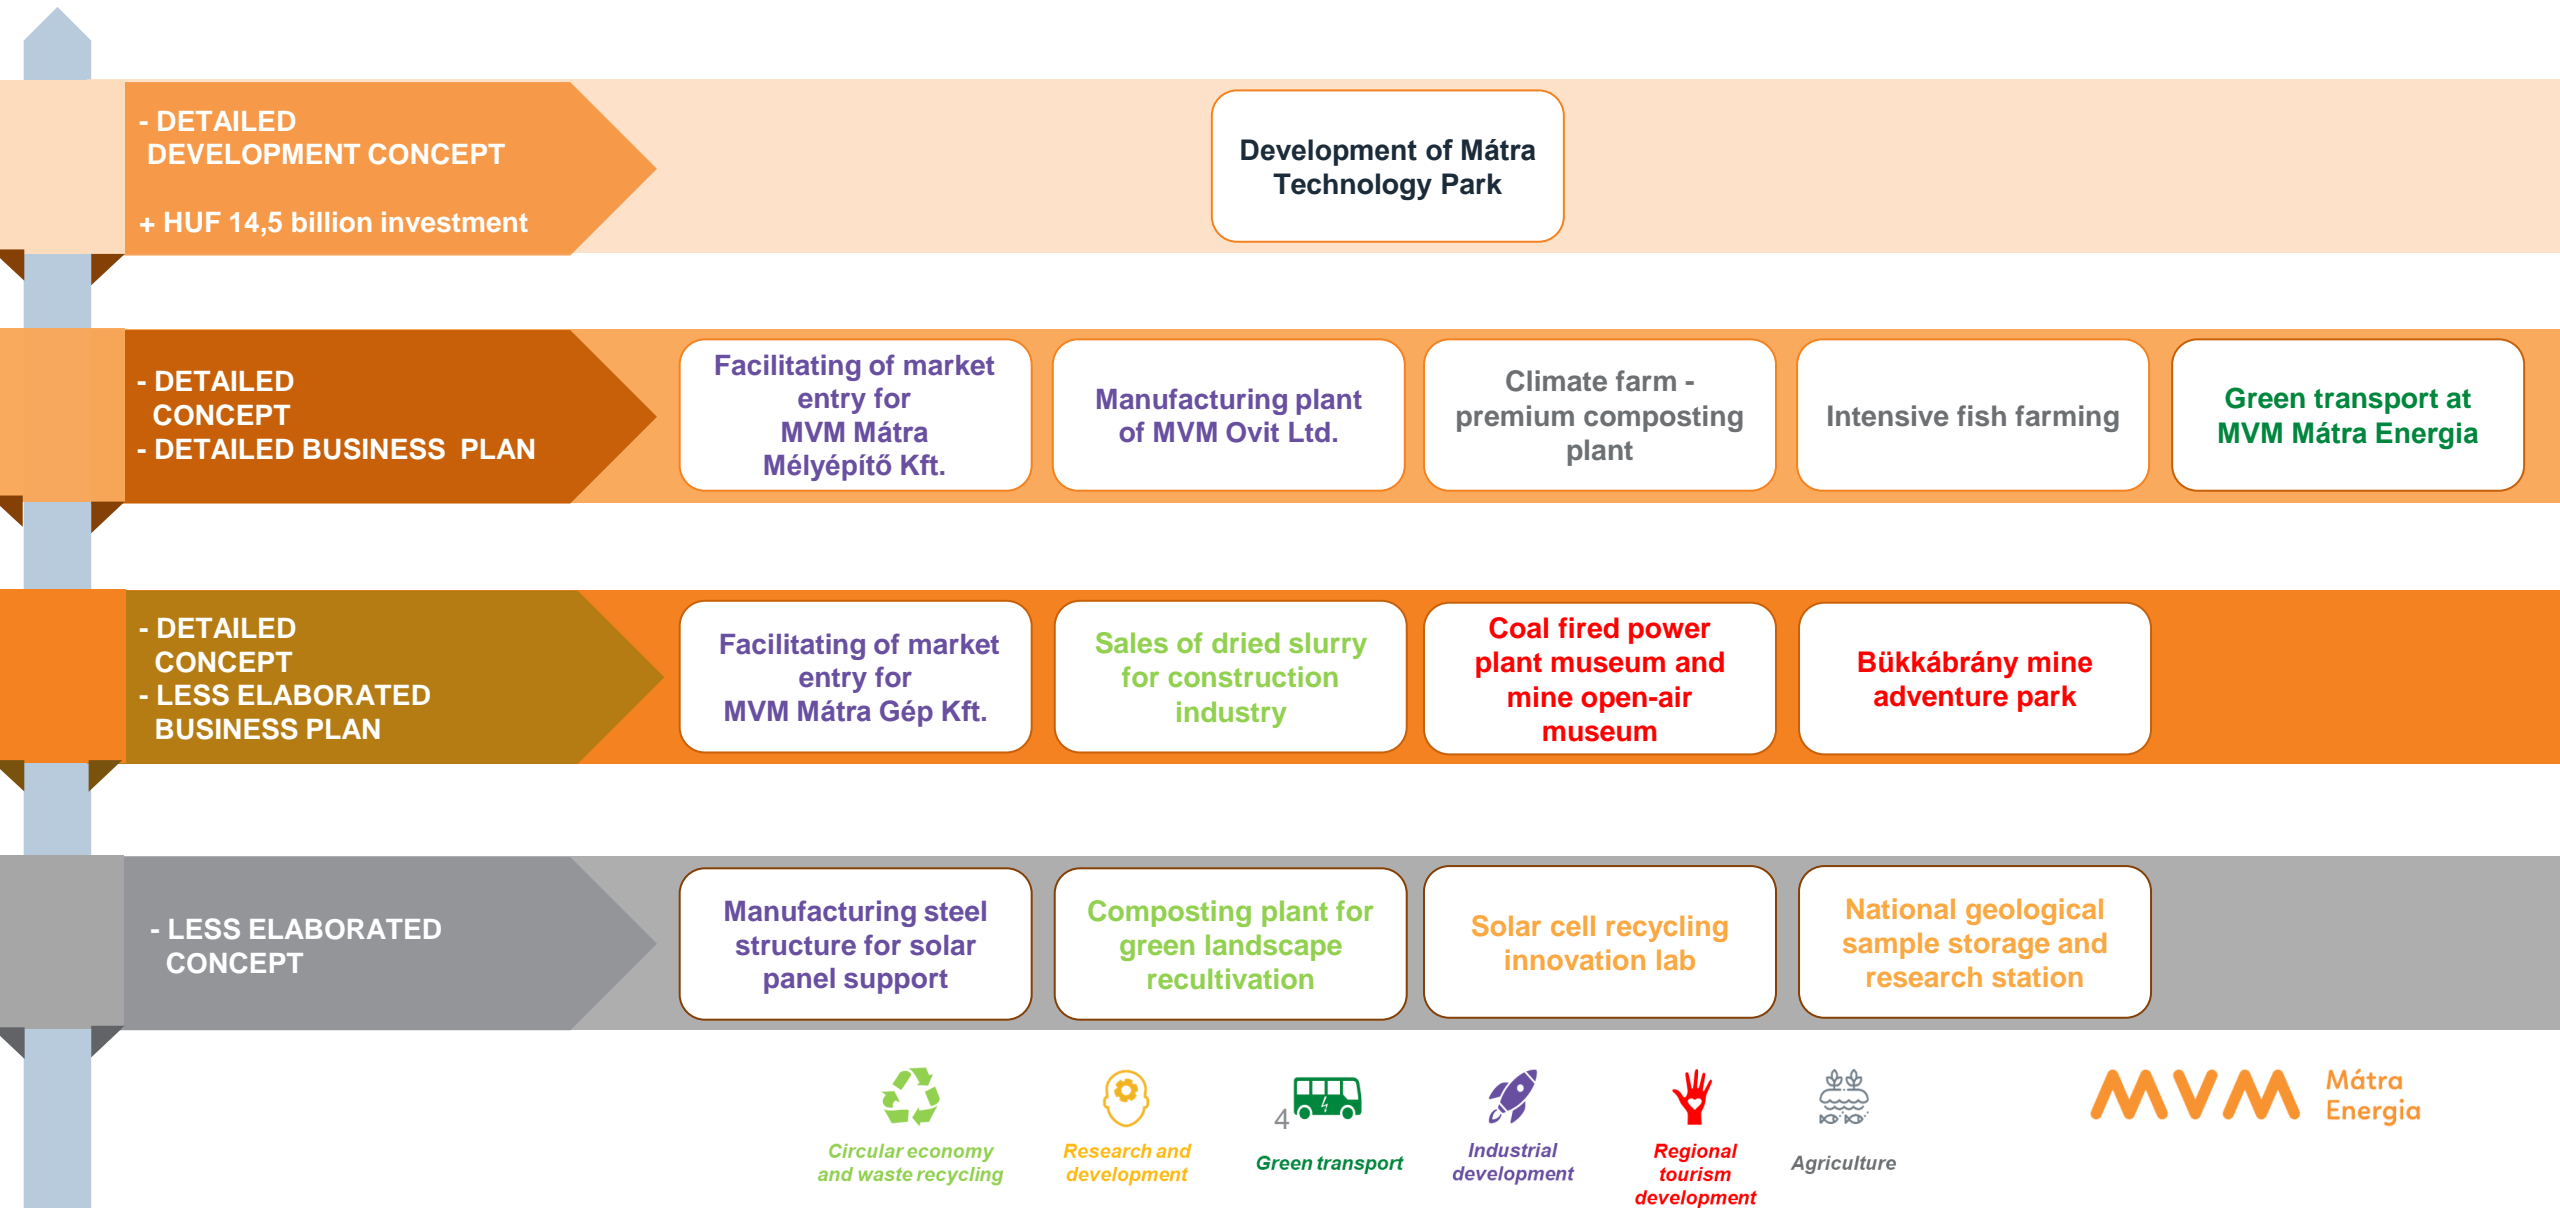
- DETAILED DEVELOPMENT CONCEPT

+ HUF 14,5 billion investment

Development of Mátra Technology Park

- DETAILED CONCEPT
- DETAILED BUSINESS PLAN

Facilitating of market entry for MVM Mátra Mélyépítő Kft.

Manufacturing plant of MVM Ovit Ltd.

Climate farm - premium composting plant

Intensive fish farming

Green transport at MVM Mátra Energia

- DETAILED CONCEPT
- LESS ELABORATED BUSINESS PLAN

Facilitating of market entry for MVM Mátra Gép Kft.

Sales of dried slurry for construction industry

Coal fired power plant museum and mine open-air museum

Bükkábrány mine adventure park

- LESS ELABORATED CONCEPT

Manufacturing steel structure for solar panel support

Composting plant for green landscape recultivation

Solar cell recycling innovation lab

National geological sample storage and research station

Circular economy and waste recycling

Research and development

4

Green transport

Industrial development

Regional tourism development

Agriculture

MVM Mátra Energia